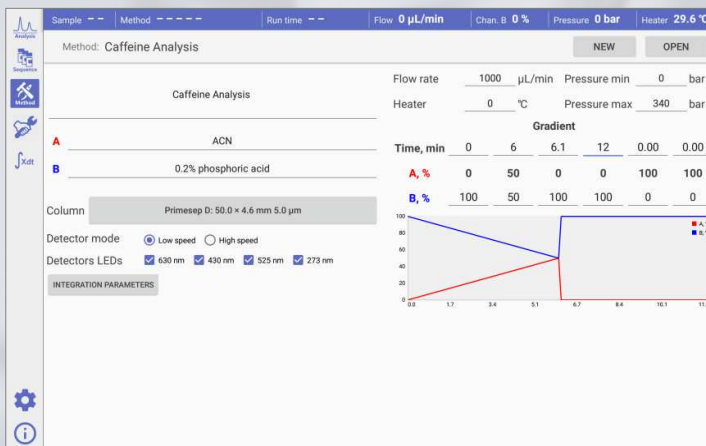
Analysis
Sequence
Method
∫Xdt

Sample – – | Method – – – – – – | Run time – – | Flow 0 μL/min | Chan. B 0 % | Pressure 0 bar | Heater 29.6 °C

Method: Caffeine Analysis

NEW
OPEN

Caffeine Analysis

A ACN

B 0.2% phosphoric acid

Column Primesep D: 50.0 × 4.6 mm 5.0 μm

Detector mode Low speed High speed

Detectors LEDs 630 nm 430 nm 525 nm 273 nm

INTEGRATION PARAMETERS

Flow rate 1000 μL/min Pressure min 0 bar

Heater 0 °C Pressure max 340 bar

Gradient

| Time, min | 0 | 6 | 6.1 | 12 | 0.00 | 0.00 |
|---|---|---|---|---|---|---|
| A, % | 0 | 50 | 0 | 0 | 100 | 100 |
| B, % | 100 | 50 | 100 | 100 | 0 | 0 |

100
80
60
40
20
0
0.0 1.7 3.4 5.1 6.7 8.4 10.1 11.
A,
B,